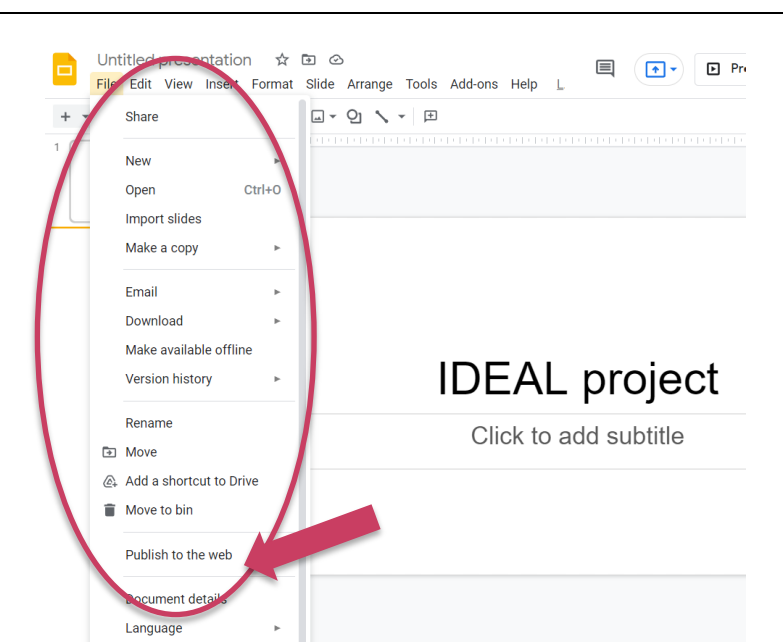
Untitled presentation
File Edit View Insert Format Slide Arrange Tools Add-ons Help L
Pr

Share

New
Open Ctrl+O
Import slides
Make a copy

Email
Download
Make available offline
Version history

Rename
Move
Add a shortcut to Drive
Move to bin

Publish to the web

Document details
Language

1

IDEAL project
Click to add subtitle